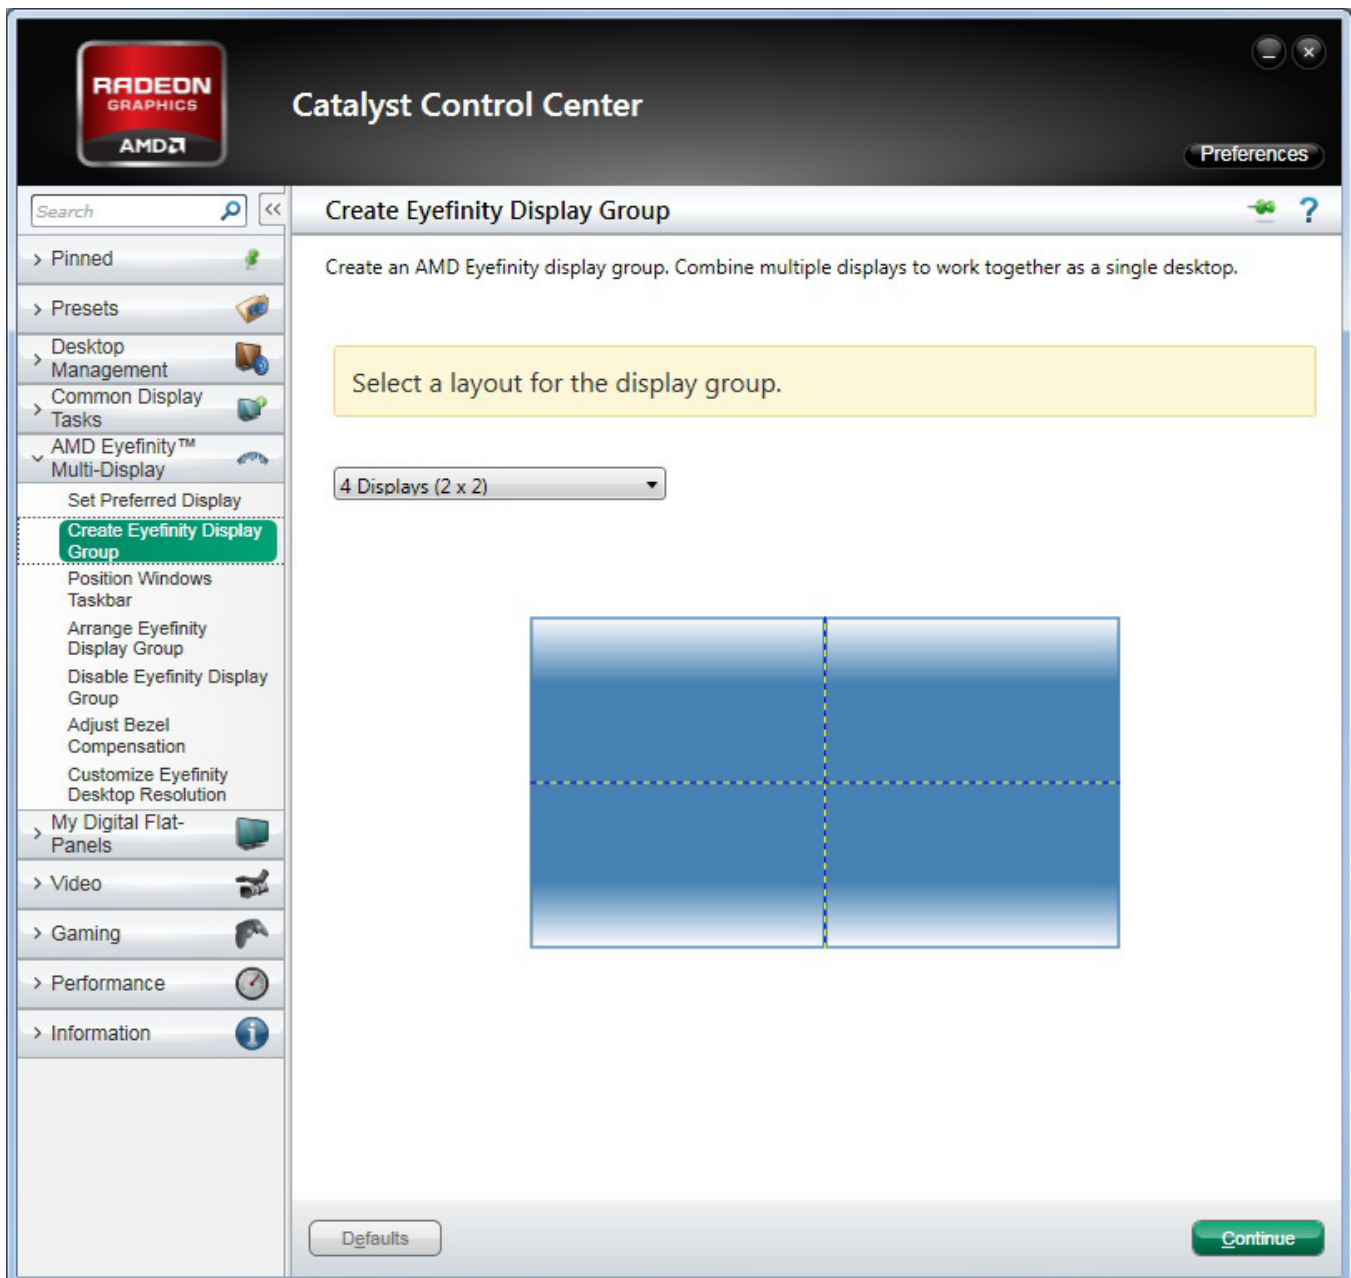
RADEON GRAPHICS AMD

Catalyst Control Center

Preferences

Search

Pinned

Presets

Desktop Management

Common Display Tasks

AMD Eyefinity™ Multi-Display

Set Preferred Display

Create Eyefinity Display Group

Position Windows Taskbar

Arrange Eyefinity Display Group

Disable Eyefinity Display Group

Adjust Bezel Compensation

Customize Eyefinity Desktop Resolution

My Digital Flat-Panels

Video

Gaming

Performance

Information

Create Eyefinity Display Group

?

Create an AMD Eyefinity display group. Combine multiple displays to work together as a single desktop.

Select a layout for the display group.

4 Displays (2 x 2)

Defaults

Continue